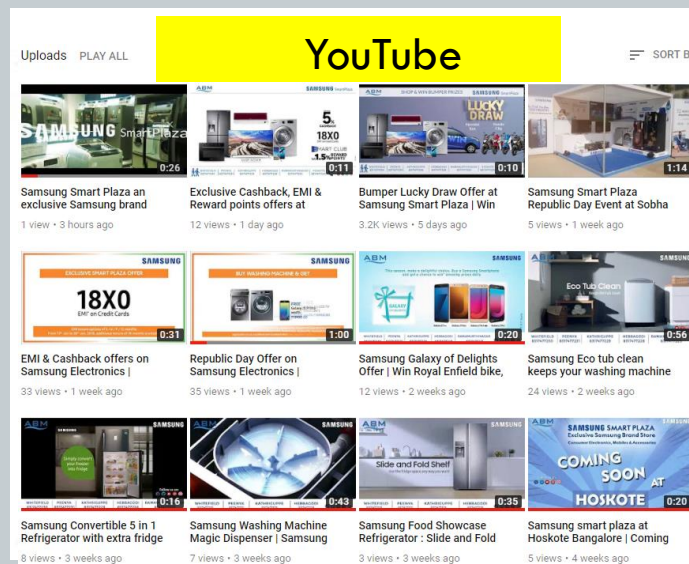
Uploads PLAY ALL

YouTube

SORT B

SAMSUNG SmartPlaza
0:26
Samsung Smart Plaza an exclusive Samsung brand
1 view • 3 hours ago

ABM
SAMSUNG
18X0
0:11
Exclusive Cashback, EMI & Reward points offers at
12 views • 1 day ago

LUCKY DRAW
0:10
Bumper Lucky Draw Offer at Samsung Smart Plaza | Win
3.2K views • 5 days ago

1:14
Samsung Smart Plaza Republic Day Event at Sobha
5 views • 1 week ago

SAMSUNG
EXCLUSIVE SMART PLAZA OFFER
18X0
EMI* on Credit Cards
0:31
EMI & Cashback offers on Samsung Electronics |
33 views • 1 week ago

SAMSUNG
BUY WASHING MACHINE & GET
1:00
Republic Day Offer on Samsung Electronics |
35 views • 1 week ago

ABM
SAMSUNG
0:20
Samsung Galaxy of Delights Offer | Win Royal Enfield bike,
12 views • 2 weeks ago

SAMSUNG
Eco Tub Clean
0:56
Samsung Eco tub clean keeps your washing machine
24 views • 2 weeks ago

ABM
SAMSUNG
0:16
Samsung Convertible 5 in 1 Refrigerator with extra fridge
8 views • 3 weeks ago

0:43
Samsung Washing Machine Magic Dispenser | Samsung
7 views • 3 weeks ago

ABM
SAMSUNG
Slide and Fold Shelf
0:35
Samsung Food Showcase Refrigerator : Slide and Fold
3 views • 3 weeks ago

SAMSUNG SMART PLAZA
Exclusive Samsung Brand Store
COMING SOON AT HOSKOTE
0:20
Samsung smart plaza at Hoskote Bangalore | Coming
5 views • 4 weeks ago